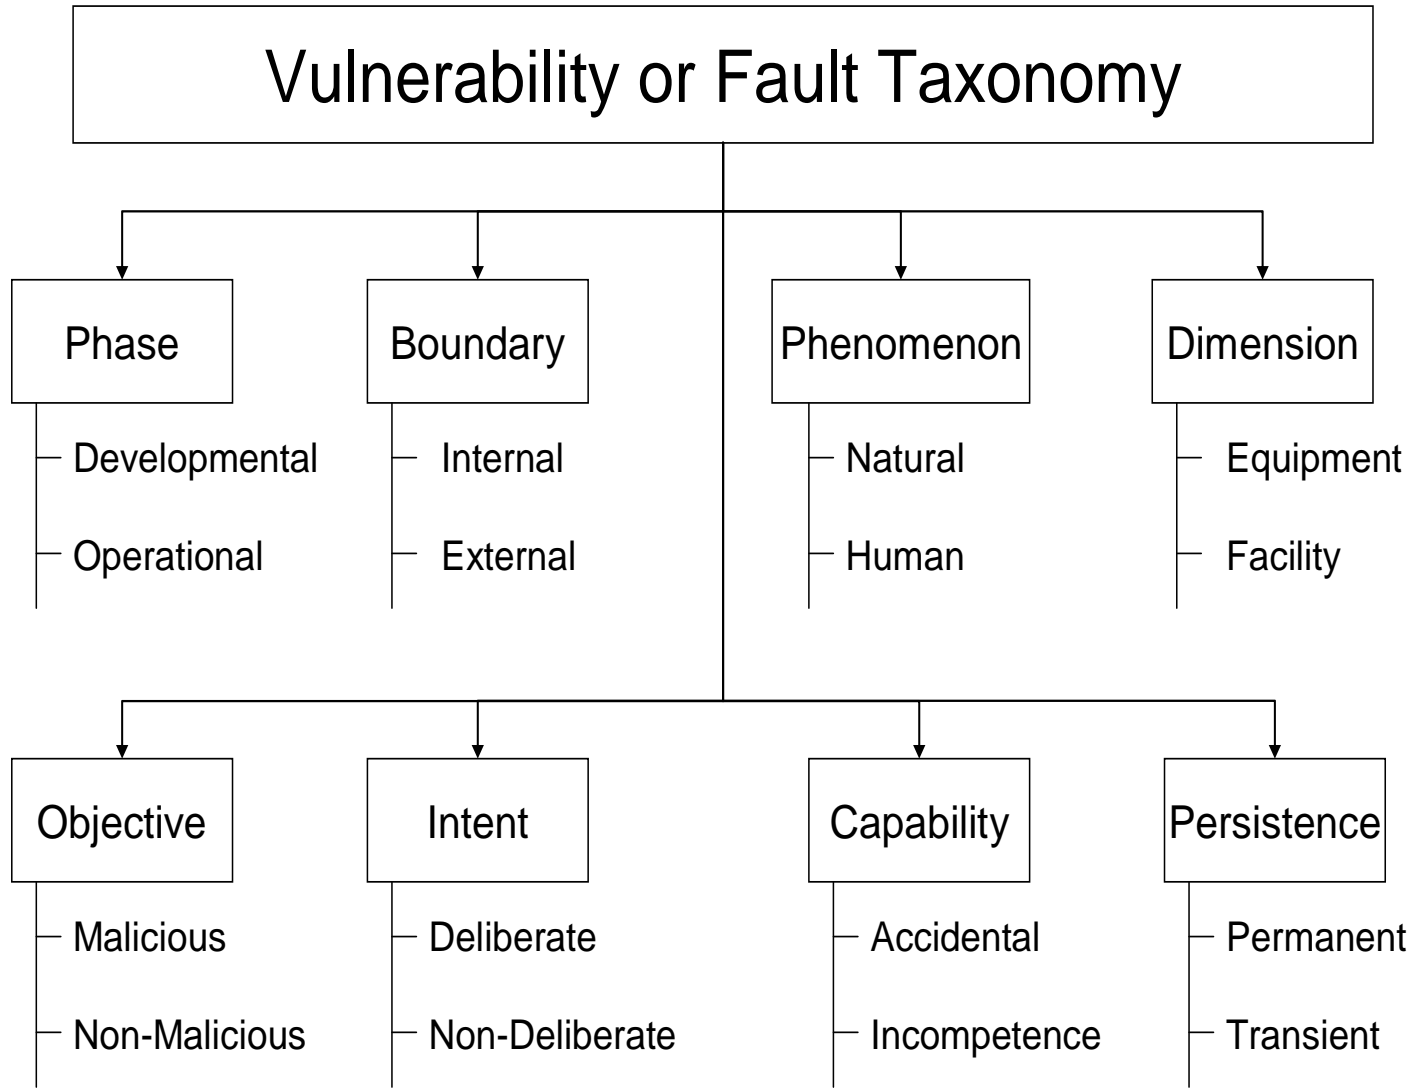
Vulnerability or Fault Taxonomy

Phase
Developmental
Operational

Boundary
Internal
External

Phenomenon
Natural
Human

Dimension
Equipment
Facility

Objective
Malicious
Non-Malicious

Intent
Deliberate
Non-Deliberate

Capability
Accidental
Incompetence

Persistence
Permanent
Transient